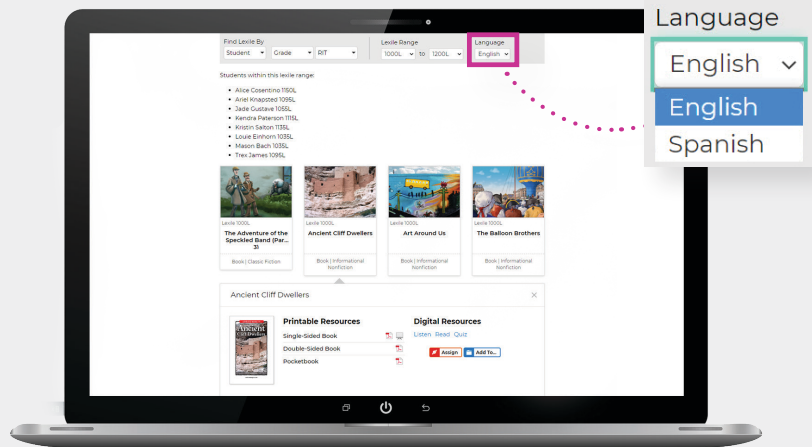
Find Lexile By

Student Grade RIT

Lexile Range

1000L to 1200L

Language

English

Language

English

English

Spanish

Students within this lexile range:

- Alice Cosentino 1150L
- Ariel Knapsted 1095L
- Jade Gustave 1065L
- Kendra Paterson 1115L
- Kristin Salton 1135L
- Louie Einhorn 1035L
- Mason Bach 1035L
- Trex James 1095L

Lexile 1000L
The Adventure of the Speckled Band (Par... 3)
Book | Classic Fiction

Lexile 1000L
Ancient Cliff Dwellers
Book | Informational Nonfiction

Lexile 1000L
Art Around Us
Book | Informational Nonfiction

Lexile 1000L
The Balloon Brothers
Book | Informational Nonfiction

Ancient Cliff Dwellers

Ancient Cliff Dwellers

Printable Resources
Single-Sided Book
Double-Sided Book
Pocketbook

Digital Resources
Listen Read Quiz
Assign Add To...